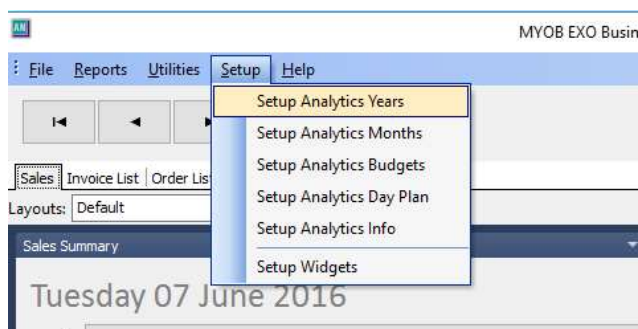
AN

MYOB EXO Busin

File Reports Utilities Setup Help

Setup Analytics Years
Setup Analytics Months
Setup Analytics Budgets
Setup Analytics Day Plan
Setup Analytics Info
Setup Widgets

Sales | Invoice List | Order Lis

Layouts: Default

Sales Summary

Tuesday 07 June 2016